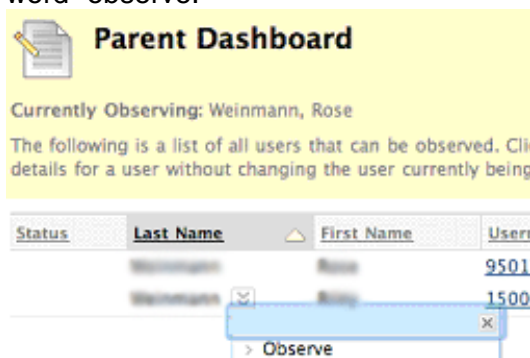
word "observe.

Parent Dashboard

Currently Observing: Weinmann, Rose

The following is a list of all users that can be observed. Cli details for a user without changing the user currently being

| Status | Last Name | First Name | Usern |
|---|---|---|---|
| | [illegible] | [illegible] | 9501 |
| | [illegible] | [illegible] | 1500 |

Observe